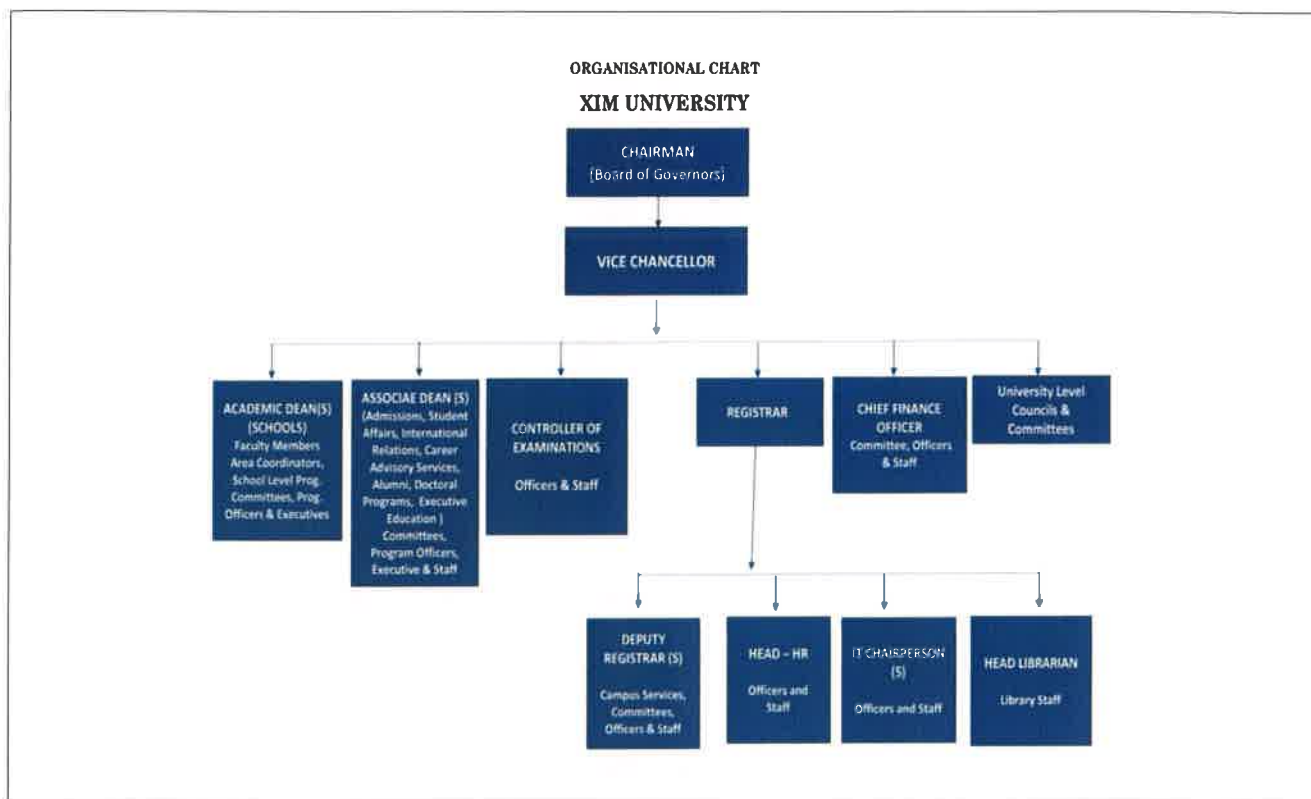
ORGANISATIONAL CHART

XIM UNIVERSITY

CHAIRMAN
(Board of Governors)

VICE CHANCELLOR

ACADEMIC DEAN(S) (SCHOOLS) Faculty Members Area Coordinators, School Level Prog. Committees, Prog. Officers & Executives

ASSOCIAE DEAN (S) (Admissions, Student Affairs, International Relations, Career Advisory Services, Alumni, Doctoral Programs, Executive Education ) Committees, Program Officers, Executive & Staff

CONTROLLER OF EXAMINATIONS

Officers & Staff

REGISTRAR

CHIEF FINANCE OFFICER Committee, Officers & Staff

University Level Councils & Committees

DEPUTY REGISTRAR (S)

Campus Services, Committees, Officers & Staff

HEAD – HR

Officers and Staff

IT CHAIRPERSON (S)

Officers and Staff

HEAD LIBRARIAN

Library Staff